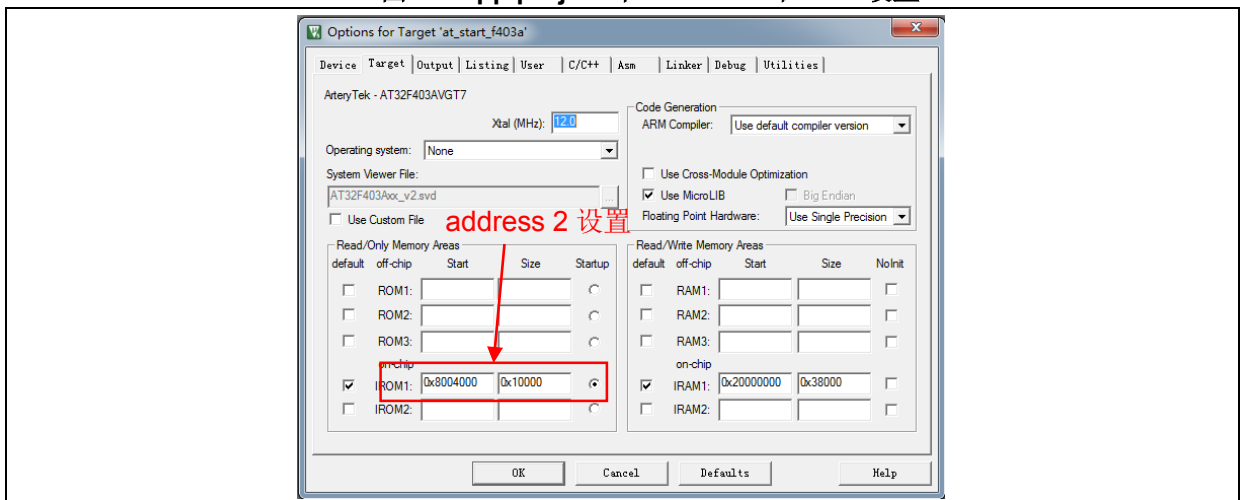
Options for Target 'at_start_f403a'

Device | Target | Output | Listing | User | C/C++ | Asm | Linker | Debug | Utilities

ArteryTek - AT32F403AVGT7

Xtal (MHz): 12.0

Operating system: None

System Viewer File:

AT32F403Axx_v2.svd

Use Custom File

address 2 设置

Code Generation

ARM Compiler: Use default compiler version

Use Cross-Module Optimization

Use MicroLIB

Big Endian

Floating Point Hardware: Use Single Precision

Read/Only Memory Areas

| default | off-chip | Start | Size | Startup |
|---|---|---|---|---|
| | ROM1: | | | |
| | ROM2: | | | |
| | ROM3: | | | |
| | on-chip | | | |
| | IROM1: | 0x8004000 | 0x10000 | |
| | IROM2: | | | |

Read/Write Memory Areas

| default | off-chip | Start | Size | NoInit |
|---|---|---|---|---|
| | RAM1: | | | |
| | RAM2: | | | |
| | RAM3: | | | |
| | on-chip | | | |
| | IRAM1: | 0x20000000 | 0x38000 | |
| | IRAM2: | | | |

OK | Cancel | Defaults | Help